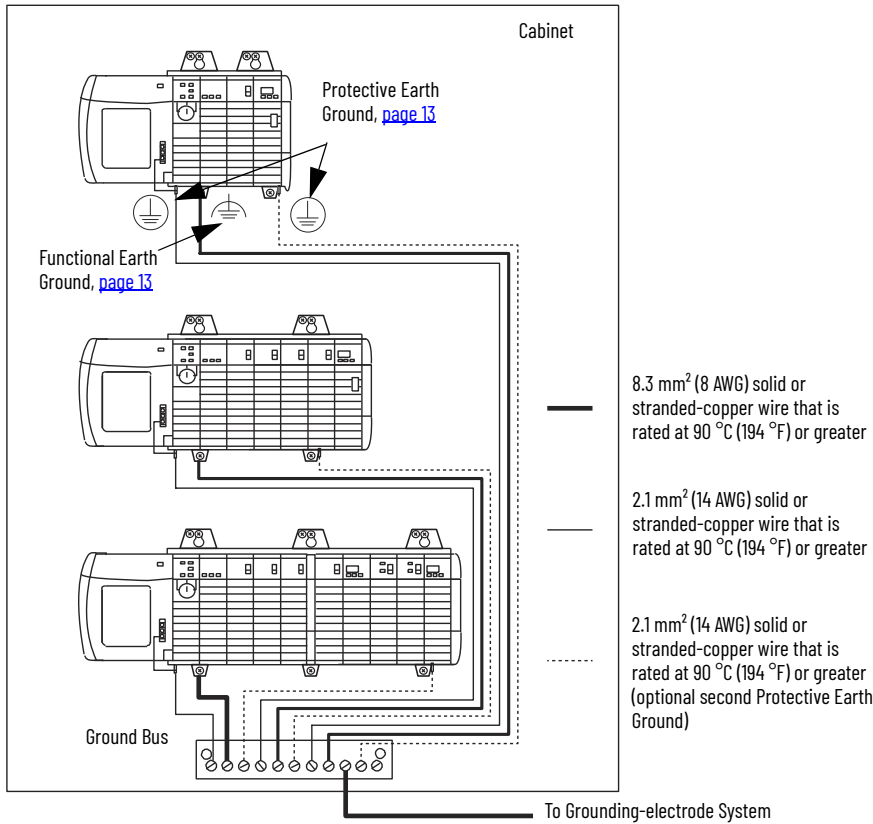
Cabinet

Protective Earth Ground, page 13

Functional Earth Ground, page 13

8.3 mm$^2$ (8 AWG) solid or stranded-copper wire that is rated at 90 °C (194 °F) or greater

2.1 mm$^2$ (14 AWG) solid or stranded-copper wire that is rated at 90 °C (194 °F) or greater

2.1 mm$^2$ (14 AWG) solid or stranded-copper wire that is rated at 90 °C (194 °F) or greater (optional second Protective Earth Ground)

Ground Bus

To Grounding-electrode System